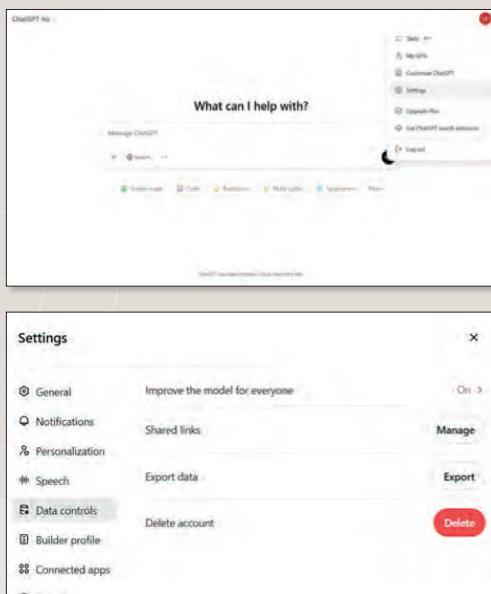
ChatGPT 4o

Tasks
My GPTs
Customize ChatGPT
Settings
Upgrade Plan
Get ChatGPT search extension
Log out

What can I help with?

Message ChatGPT

Search

Create image
Code
Brainstorm
Make a plan
Summarize text
More

ChatGPT can make mistakes. Check important info.

Settings

General
Notifications
Personalization
Speech
Data controls
Builder profile
Connected apps

Improve the model for everyone
On
Shared links
Manage
Export data
Export
Delete account
Delete